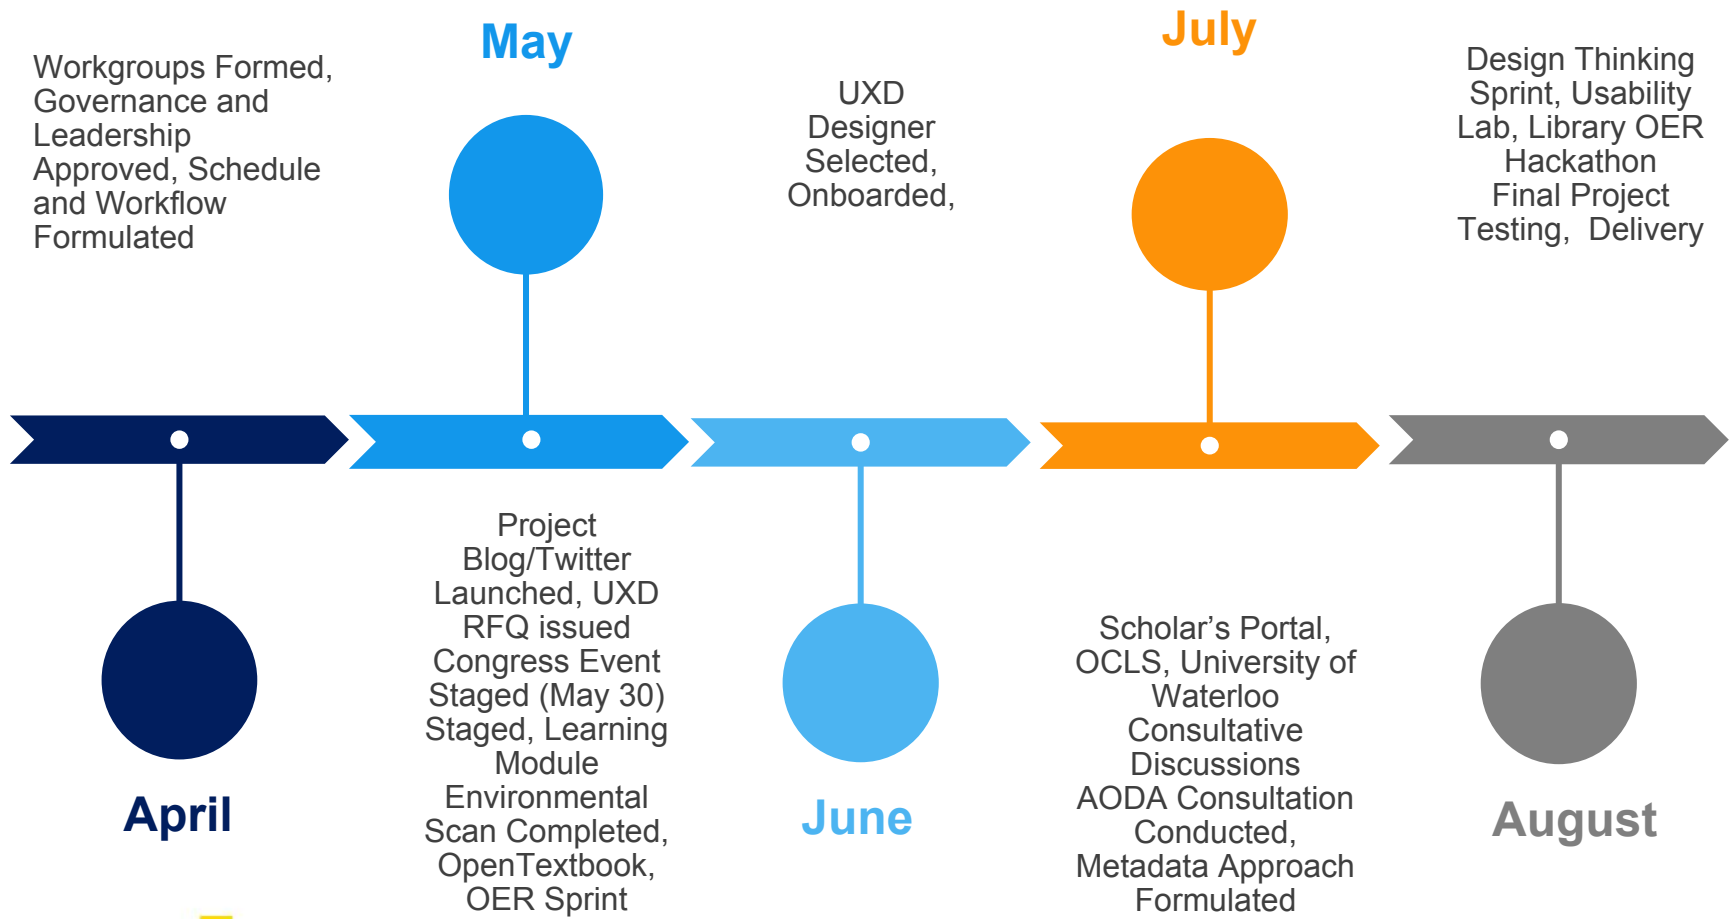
Workgroups Formed, Governance and Leadership Approved, Schedule and Workflow Formulated

May

UXD Designer Selected, Onboarded,

July

Design Thinking Sprint, Usability Lab, Library OER Hackathon Final Project Testing, Delivery

April

Project Blog/Twitter Launched, UXD RFQ issued Congress Event Staged (May 30) Staged, Learning Module Environmental Scan Completed, OpenTextbook, OER Sprint

June

Scholar's Portal, OCLS, University of Waterloo Consultative Discussions AODA Consultation Conducted, Metadata Approach Formulated

August